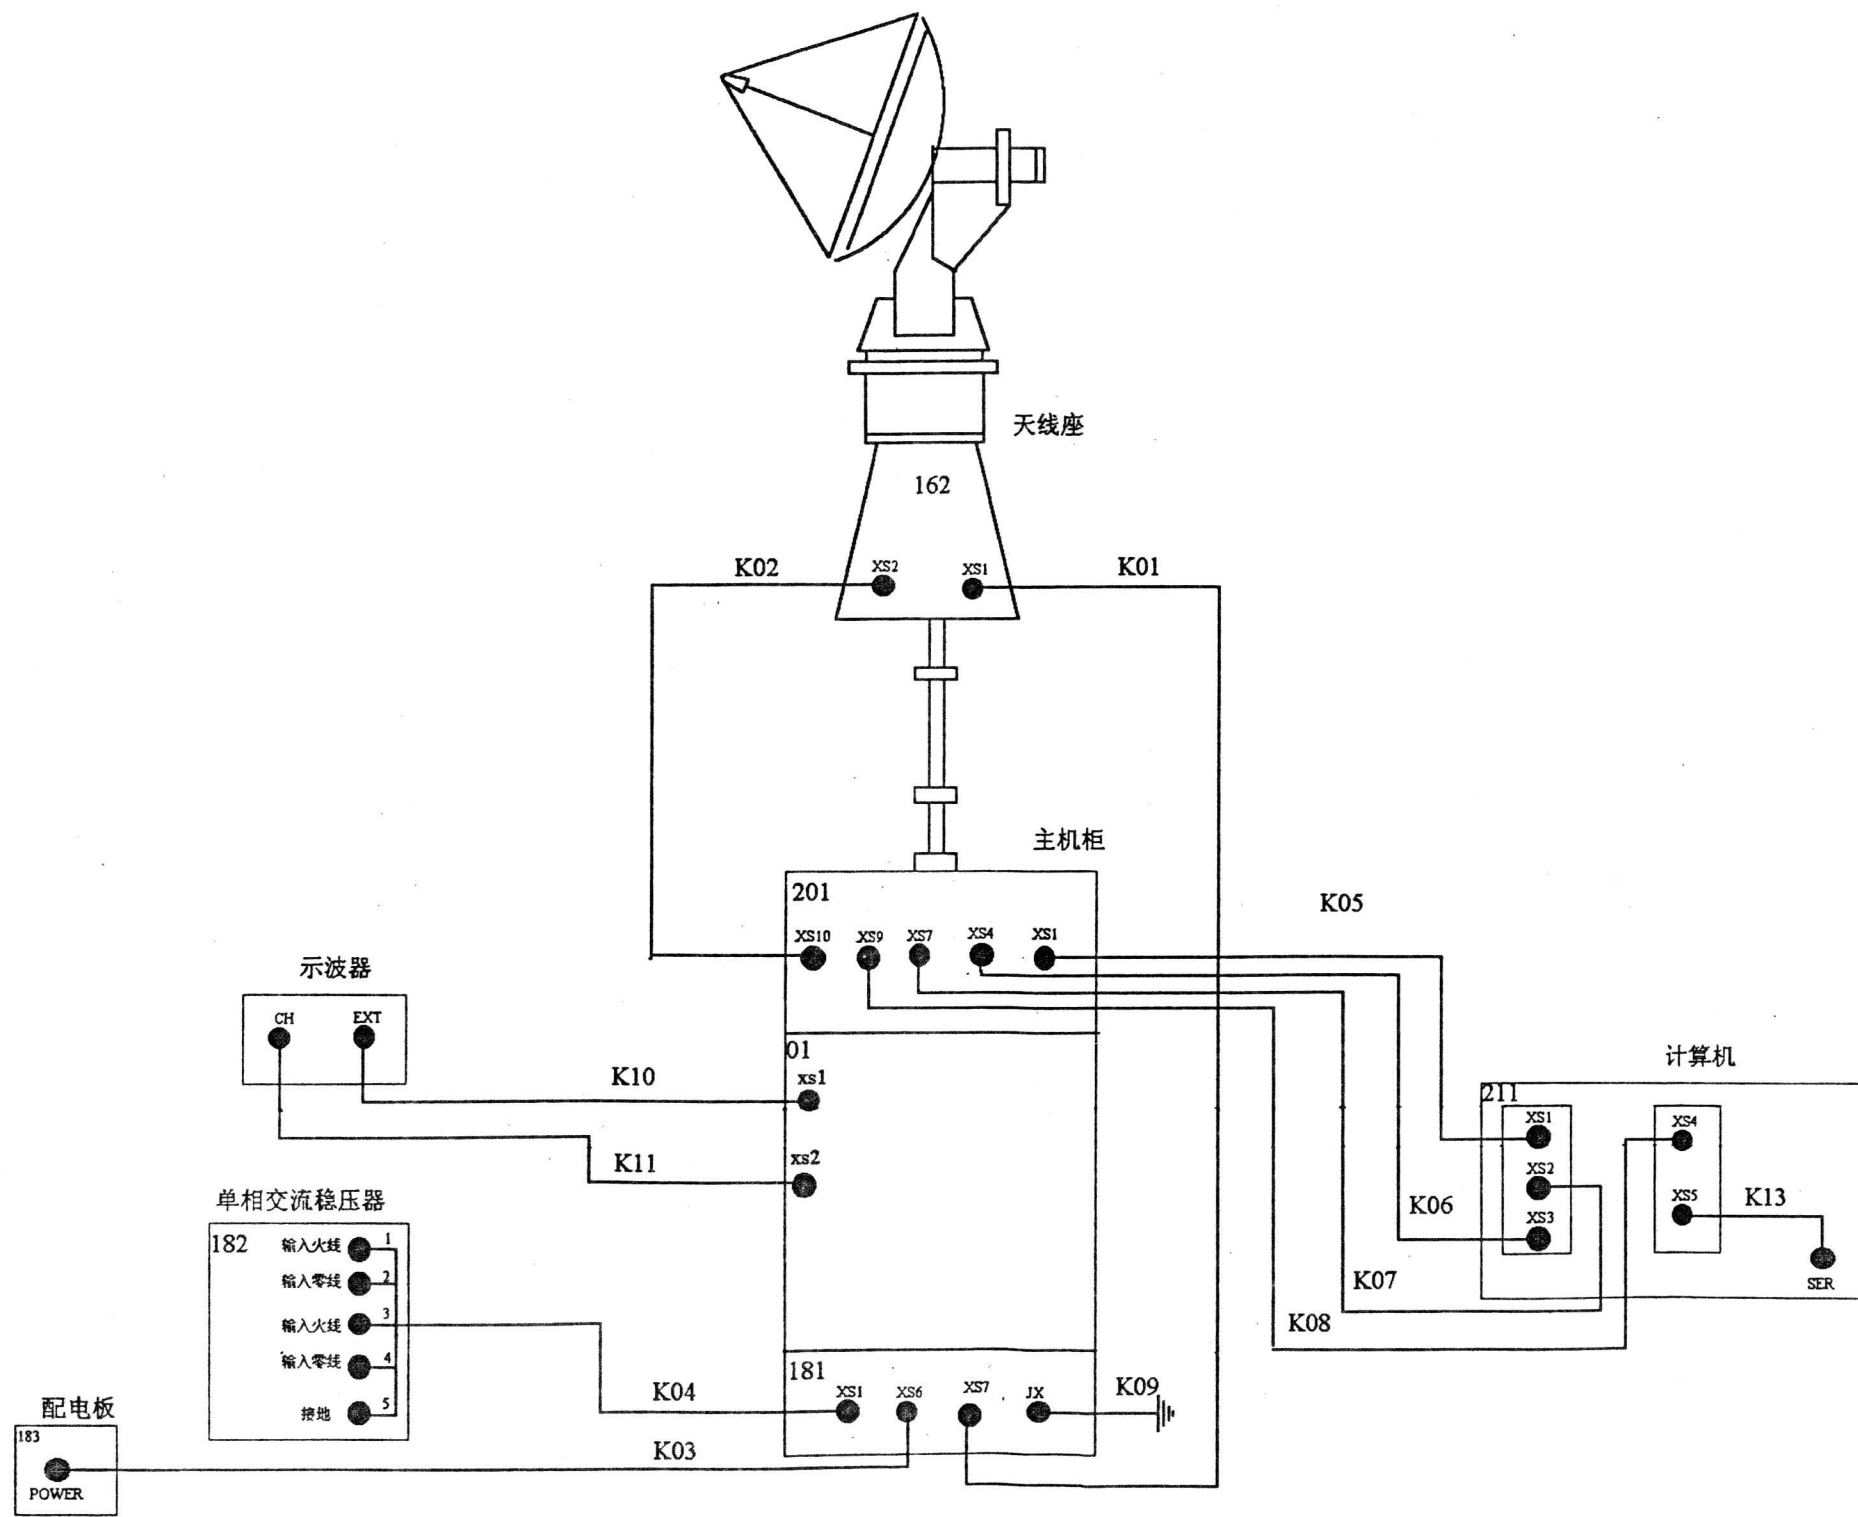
天线座

162

K02 XS2 XS1 K01

主机柜

201

XS10 XS9 XS7 XS4 XS1

K05

示波器

CH EXT

01

xs1

K10

xs2

K11

计算机

211

XS1 XS2 XS3

XS4 XS5

K13

K06

K07

K08

SER

单相交流稳压器

182

输入火线 1
输入零线 2
输入火线 3
输入零线 4
接地 5

181

XS1 XS6 XS7 JX

K04

K09

配电板

183

POWER

K03